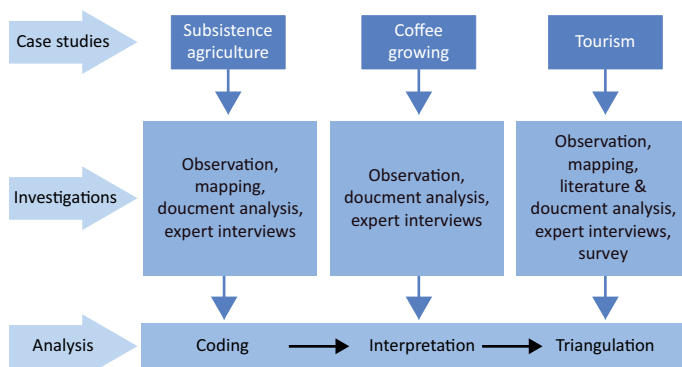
Case studies

Subsistence agriculture

Coffee growing

Tourism

Investigations

Observation, mapping, doucment analysis, expert interviews

Observation, doucment analysis, expert interviews

Observation, mapping, literature & doucment analysis, expert interviews, survey

Analysis

Coding

Interpretation

Triangulation